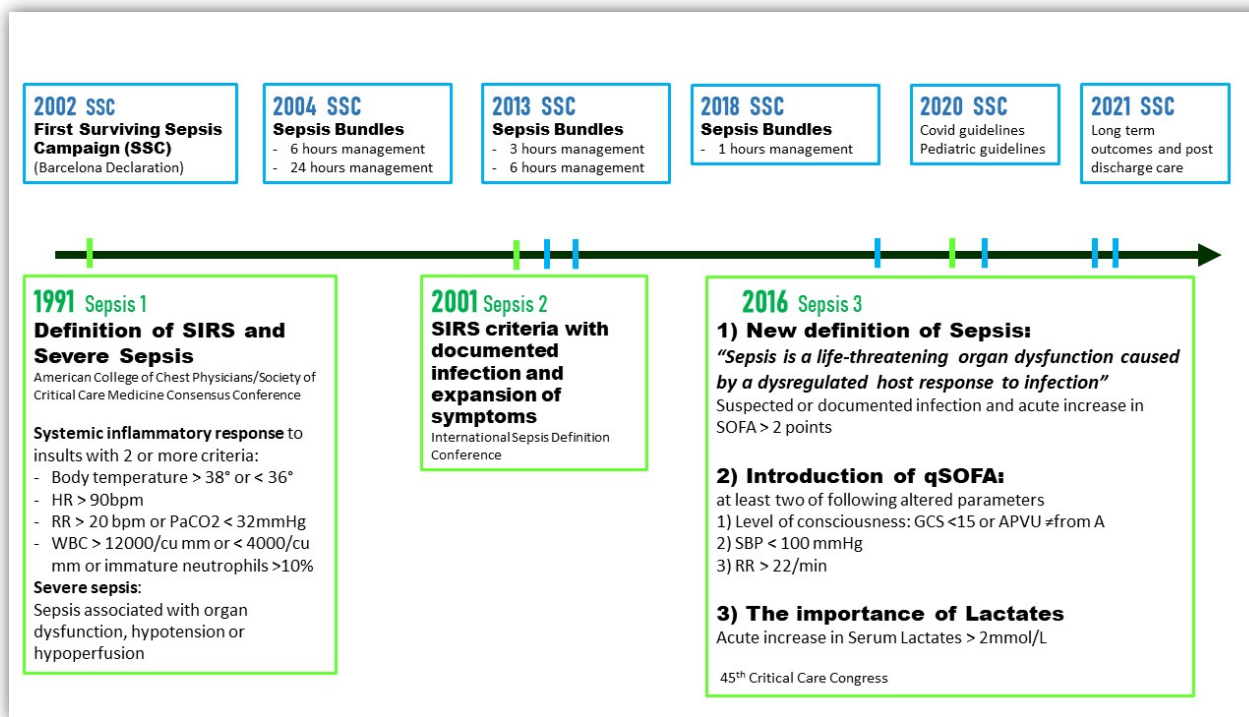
2002 SSC
First Surviving Sepsis Campaign (SSC)
(Barcelona Declaration)

2004 SSC
Sepsis Bundles
- 6 hours management
- 24 hours management

2013 SSC
Sepsis Bundles
- 3 hours management
- 6 hours management

2018 SSC
Sepsis Bundles
- 1 hours management

2020 SSC
Covid guidelines
Pediatric guidelines

2021 SSC
Long term outcomes and post discharge care

1991 Sepsis 1
Definition of SIRS and Severe Sepsis
American College of Chest Physicians/Society of Critical Care Medicine Consensus Conference

Systemic inflammatory response to insults with 2 or more criteria:
- Body temperature > 38° or < 36°
- HR > 90bpm
- RR > 20 bpm or PaCO2 < 32mmHg
- WBC > 12000/cu mm or < 4000/cu mm or immature neutrophils >10%
Severe sepsis:
Sepsis associated with organ dysfunction, hypotension or hypoperfusion

2001 Sepsis 2
SIRS criteria with documented infection and expansion of symptoms
International Sepsis Definition Conference

2016 Sepsis 3
1) New definition of Sepsis:
"Sepsis is a life-threatening organ dysfunction caused by a dysregulated host response to infection"
Suspected or documented infection and acute increase in SOFA > 2 points

2) Introduction of qSOFA:
at least two of following altered parameters
1) Level of consciousness: GCS <15 or APVU ≠from A
2) SBP < 100 mmHg
3) RR > 22/min

3) The importance of Lactates
Acute increase in Serum Lactates > 2mmol/L

45$^{th}$ Critical Care Congress